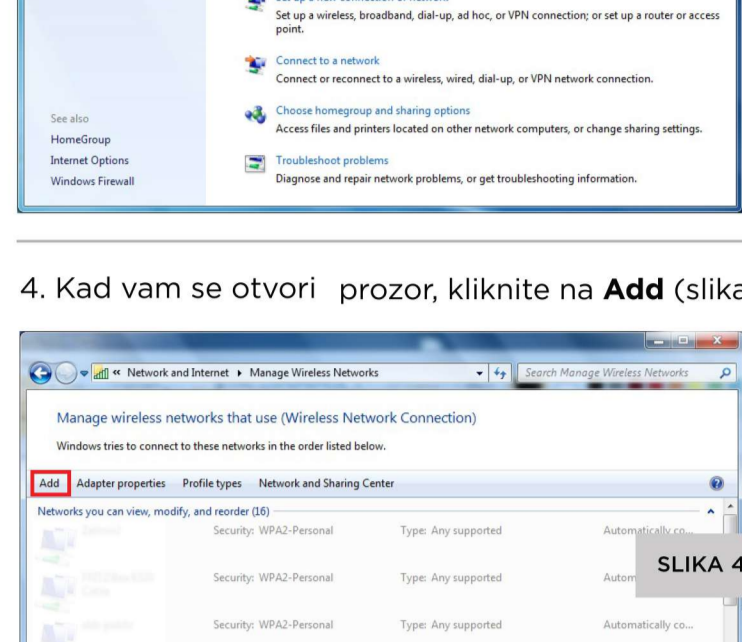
Set up a wireless, broadband, dial-up, ad hoc, or VPN connection; or set up a router or access point.

Connect to a network
Connect or reconnect to a wireless, wired, dial-up, or VPN network connection.

See also
HomeGroup
Internet Options
Windows Firewall

Choose homegroup and sharing options
Access files and printers located on other network computers, or change sharing settings.

Troubleshoot problems
Diagnose and repair network problems, or get troubleshooting information.

4. Kad vam se otvori prozor, kliknite na **Add** (slik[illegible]

« Network and Internet ▸ Manage Wireless Networks
Search Manage Wireless Networks

Manage wireless networks that use (Wireless Network Connection)

Windows tries to connect to these networks in the order listed below.

Add Adapter properties Profile types Network and Sharing Center

Networks you can view, modify, and reorder (16)

| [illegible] | Security: WPA2-Personal | Type: Any supported | Automatically co... |
|---|---|---|---|
| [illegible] | Security: WPA2-Personal | Type: Any supported | Autom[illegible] |
| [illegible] | Security: WPA2-Personal | Type: Any supported | Automatically co... |

SLIKA 4